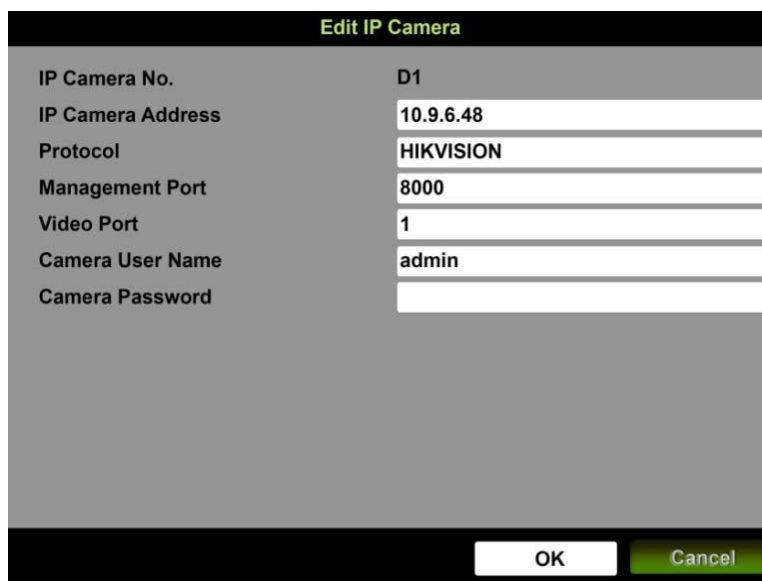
Edit IP Camera

| | |
|---|---|
| IP Camera No. | D1 |
| IP Camera Address | 10.9.6.48 |
| Protocol | HIKVISION |
| Management Port | 8000 |
| Video Port | 1 |
| Camera User Name | admin |
| Camera Password | |

OK Cancel